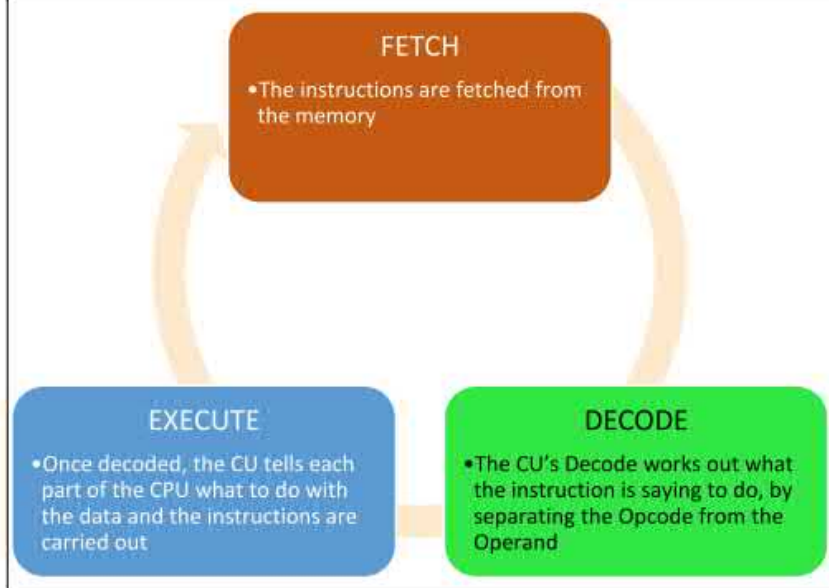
FETCH

•The instructions are fetched from the memory

DECODE

•The CU's Decode works out what the instruction is saying to do, by separating the Opcode from the Operand

EXECUTE

•Once decoded, the CU tells each part of the CPU what to do with the data and the instructions are carried out